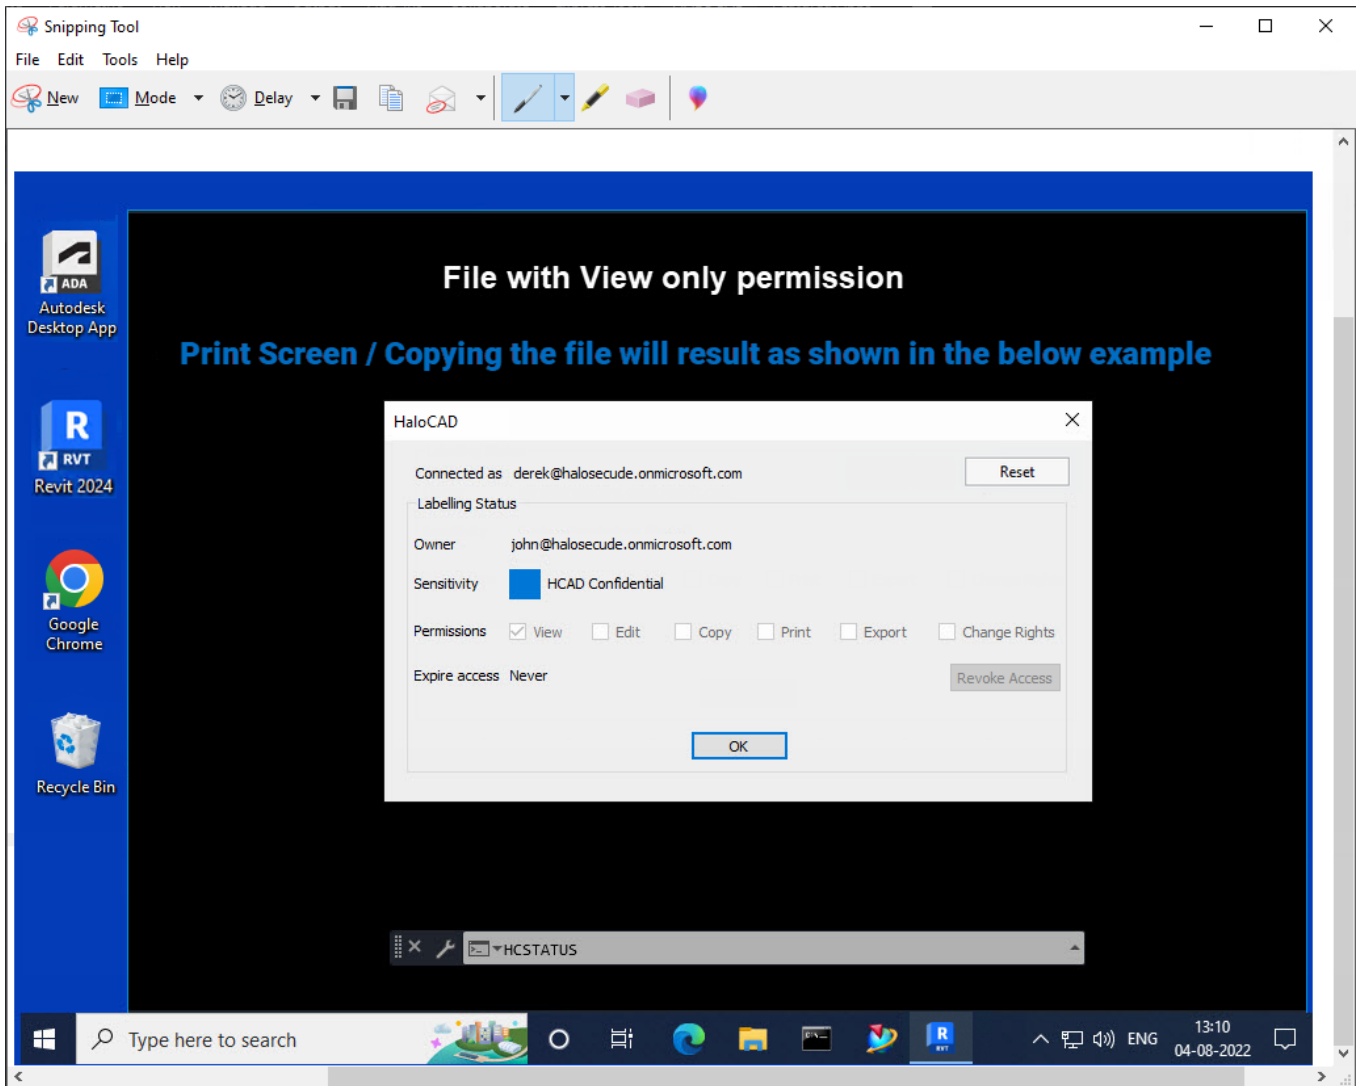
Snipping Tool

File Edit Tools Help

New Mode Delay

ADA
Autodesk Desktop App

R
RVT
Revit 2024

Google Chrome

Recycle Bin

File with View only permission

Print Screen / Copying the file will result as shown in the below example

HaloCAD

Connected as derek@halosecude.onmicrosoft.com

Reset

Labelling Status

Owner john@halosecude.onmicrosoft.com

Sensitivity HCAD Confidential

Permissions View Edit Copy Print Export Change Rights

Expire access Never

Revoke Access

OK

HCSTATUS

Type here to search

ENG 13:10 04-08-2022